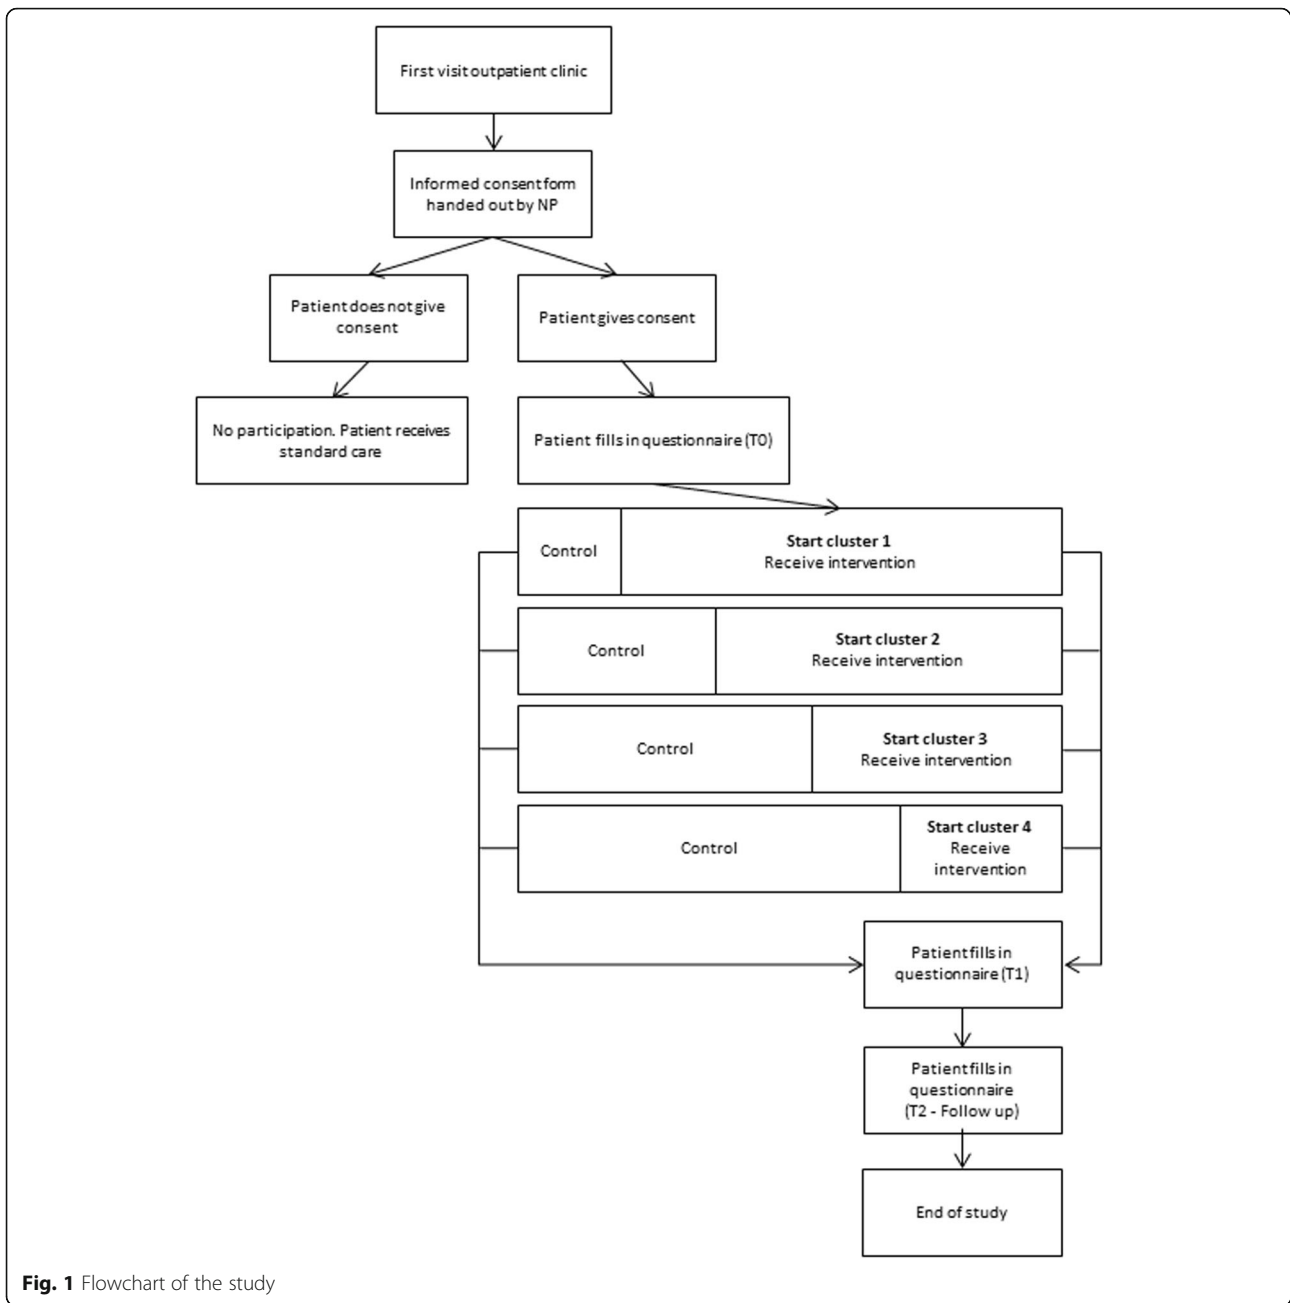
First visit outpatient clinic

Informed consent form handed out by NP

Patient does not give consent

Patient gives consent

No participation. Patient receives standard care

Patient fills in questionnaire (T0)

Control

**Start cluster 1**
Receive intervention

Control

**Start cluster 2**
Receive intervention

Control

**Start cluster 3**
Receive intervention

Control

**Start cluster 4**
Receive intervention

Patient fills in questionnaire (T1)

Patient fills in questionnaire (T2 - Follow up)

End of study

**Fig. 1** Flowchart of the study